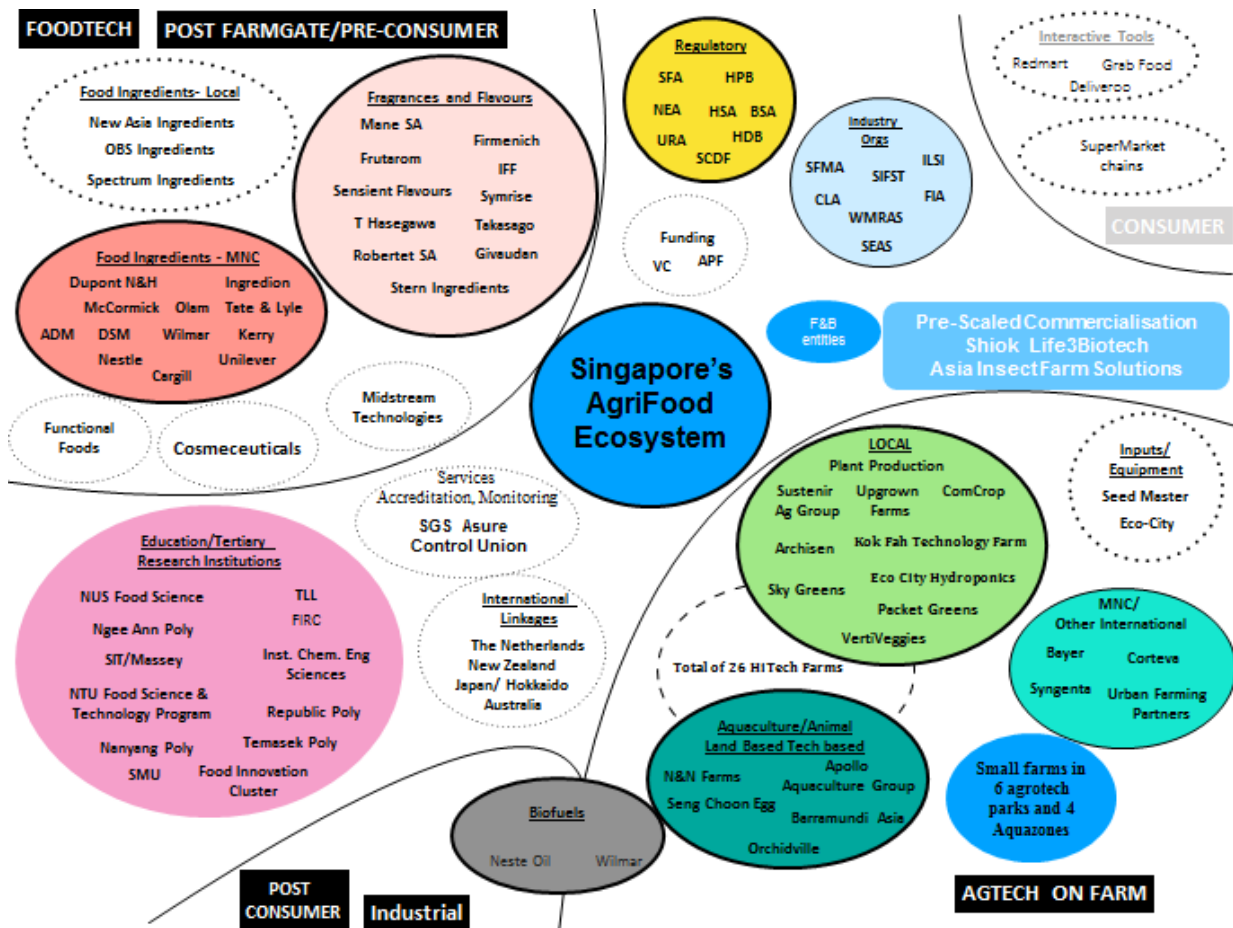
FOODTECH

POST FARMGATE/PRE-CONSUMER

Food Ingredients- Local
New Asia Ingredients
OBS Ingredients
Spectrum Ingredients

Fragrances and Flavours
Mane SA
Firmenich
Frutarom
IFF
Sensient Flavours
Symrise
T Hasegawa
Takasago
Robertet SA
Givaudan
Stern Ingredients

Food Ingredients - MNC
Dupont N&H
Ingredion
McCormick
Olam
Tate & Lyle
ADM
DSM
Wilmar
Kerry
Nestle
Unilever
Cargill

Functional Foods

Cosmeceuticals

Midstream Technologies

Regulatory
SFA
HPB
NEA
HSA
BSA
URA
HDB
SCDF

Industry Orgs
SFMA
ILSI
SIFST
CLA
FIA
WMRAS
SEAS

Funding
VC
APF

Interactive Tools
Redmart
Grab Food
Deliveroo

SuperMarket chains

CONSUMER

F&B entities

Pre-Scaled Commercialisation
Shiok Life3Biotech
Asia InsectFarm Solutions

Singapore's AgriFood Ecosystem

Services
Accreditation, Monitoring
SGS Asure
Control Union

Education/Tertiary Research Institutions
NUS Food Science
TLL
FIRC
Ngee Ann Poly
SIT/Massey
Inst. Chem. Eng Sciences
NTU Food Science & Technology Program
Republic Poly
Nanyang Poly
Temasek Poly
SMU
Food Innovation Cluster

International Linkages
The Netherlands
New Zealand
Japan/ Hokkaido
Australia

LOCAL
Plant Production
Sustenir Ag Group
Upgrown Farms
ComCrop
Archisen
Kok Fah Technology Farm
Sky Greens
Eco City Hydroponics
Packet Greens
VertiVeggies

Inputs/ Equipment
Seed Master
Eco-City

Total of 26 HiTech Farms

MNC/ Other International
Bayer
Corteva
Syngenta
Urban Farming Partners

Aquaculture/Animal Land Based Tech based
N&N Farms
Apollo Aquaculture Group
Seng Choon Egg
Barramundi Asia
Orchidville

Small farms in 6 agrotech parks and 4 Aquazones

Biofuels
Neste Oil
Wilmar

POST CONSUMER

Industrial

AGTECH ON FARM